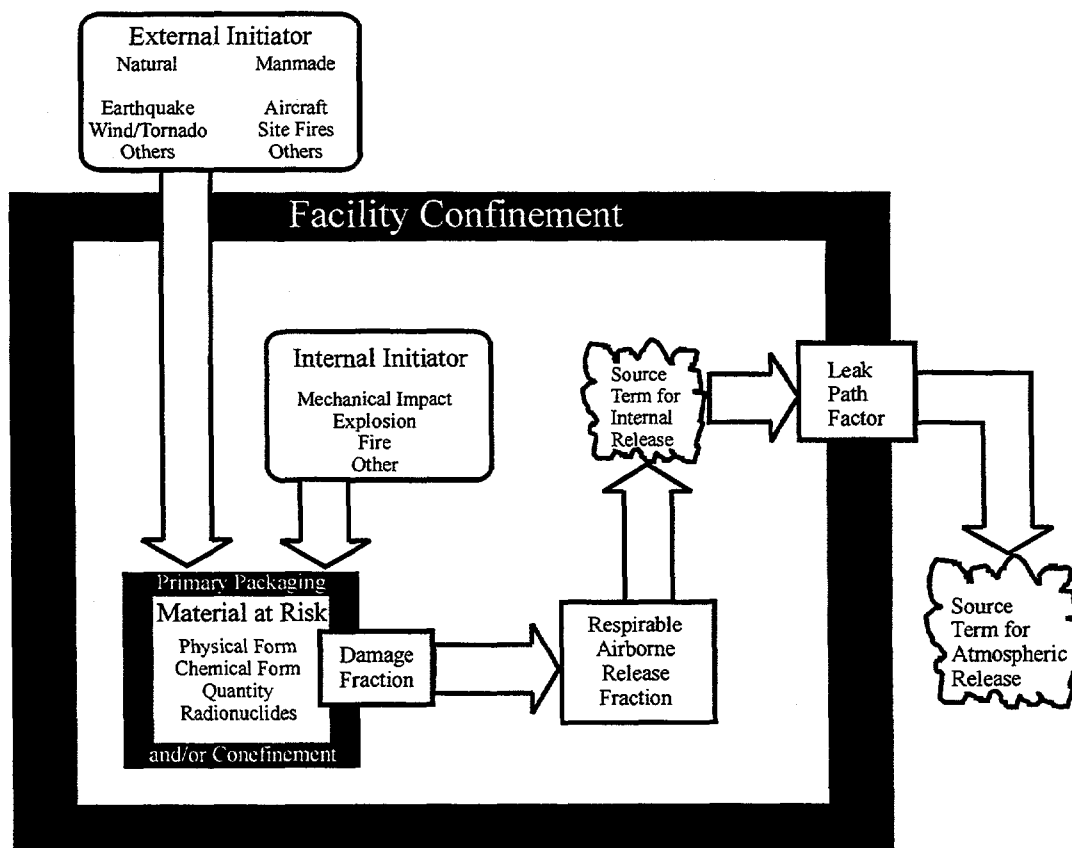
External Initiator
Natural
Earthquake
Wind/Tornado
Others

Manmade
Aircraft
Site Fires
Others

Facility Confinement

Internal Initiator
Mechanical Impact
Explosion
Fire
Other

Source Term for Internal Release

Leak Path Factor

Primary Packaging
Material at Risk
Physical Form
Chemical Form
Quantity
Radionuclides
and/or Confinement

Damage Fraction

Respirable Airborne Release Fraction

Source Term for Atmospheric Release